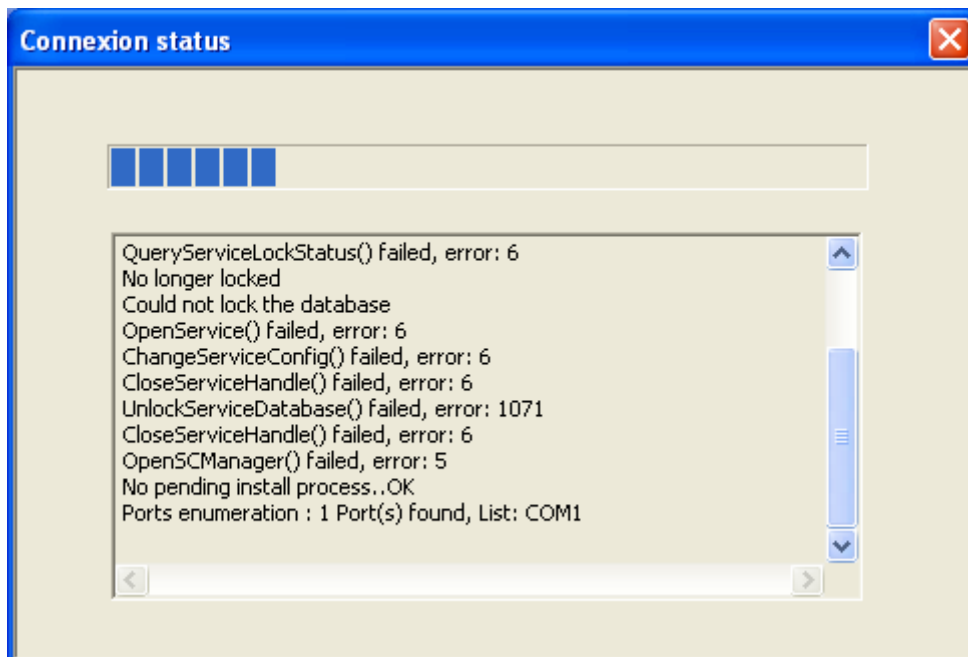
Connexion status

QueryServiceLockStatus() failed, error: 6
No longer locked
Could not lock the database
OpenService() failed, error: 6
ChangeServiceConfig() failed, error: 6
CloseServiceHandle() failed, error: 6
UnlockServiceDatabase() failed, error: 1071
CloseServiceHandle() failed, error: 6
OpenSCManager() failed, error: 5
No pending install process..OK
Ports enumeration : 1 Port(s) found, List: COM1